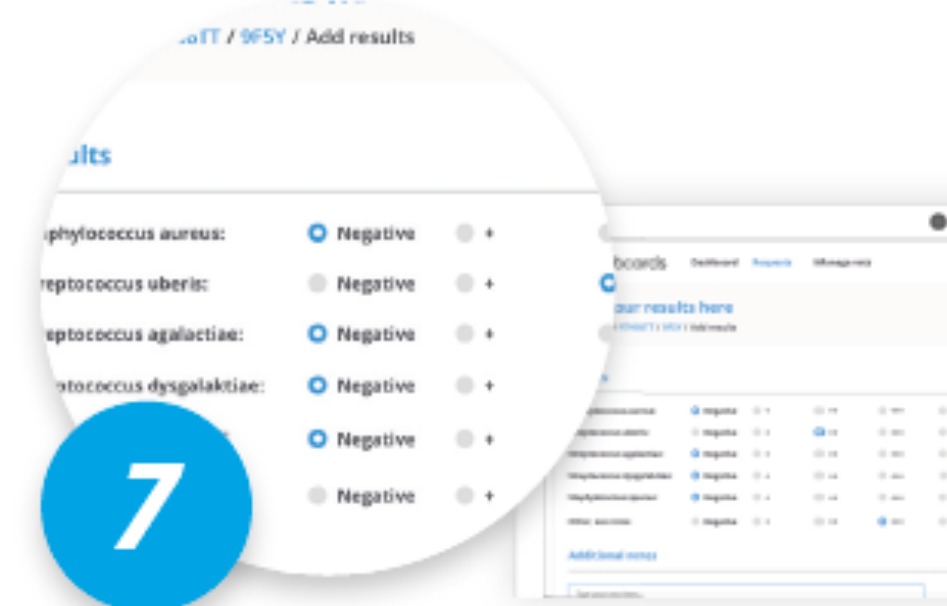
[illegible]IT / 9F5Y / Add results

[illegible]ults

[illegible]aphylococcus aureus: Negative +

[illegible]reptococcus uberis: Negative +

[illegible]reptococcus agalactiae: Negative +

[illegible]tococcus dysgalaktiae: Negative +

Negative +

Negative +

7

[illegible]boards Dashboard Requests Manage vets

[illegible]our results here

Additional notes